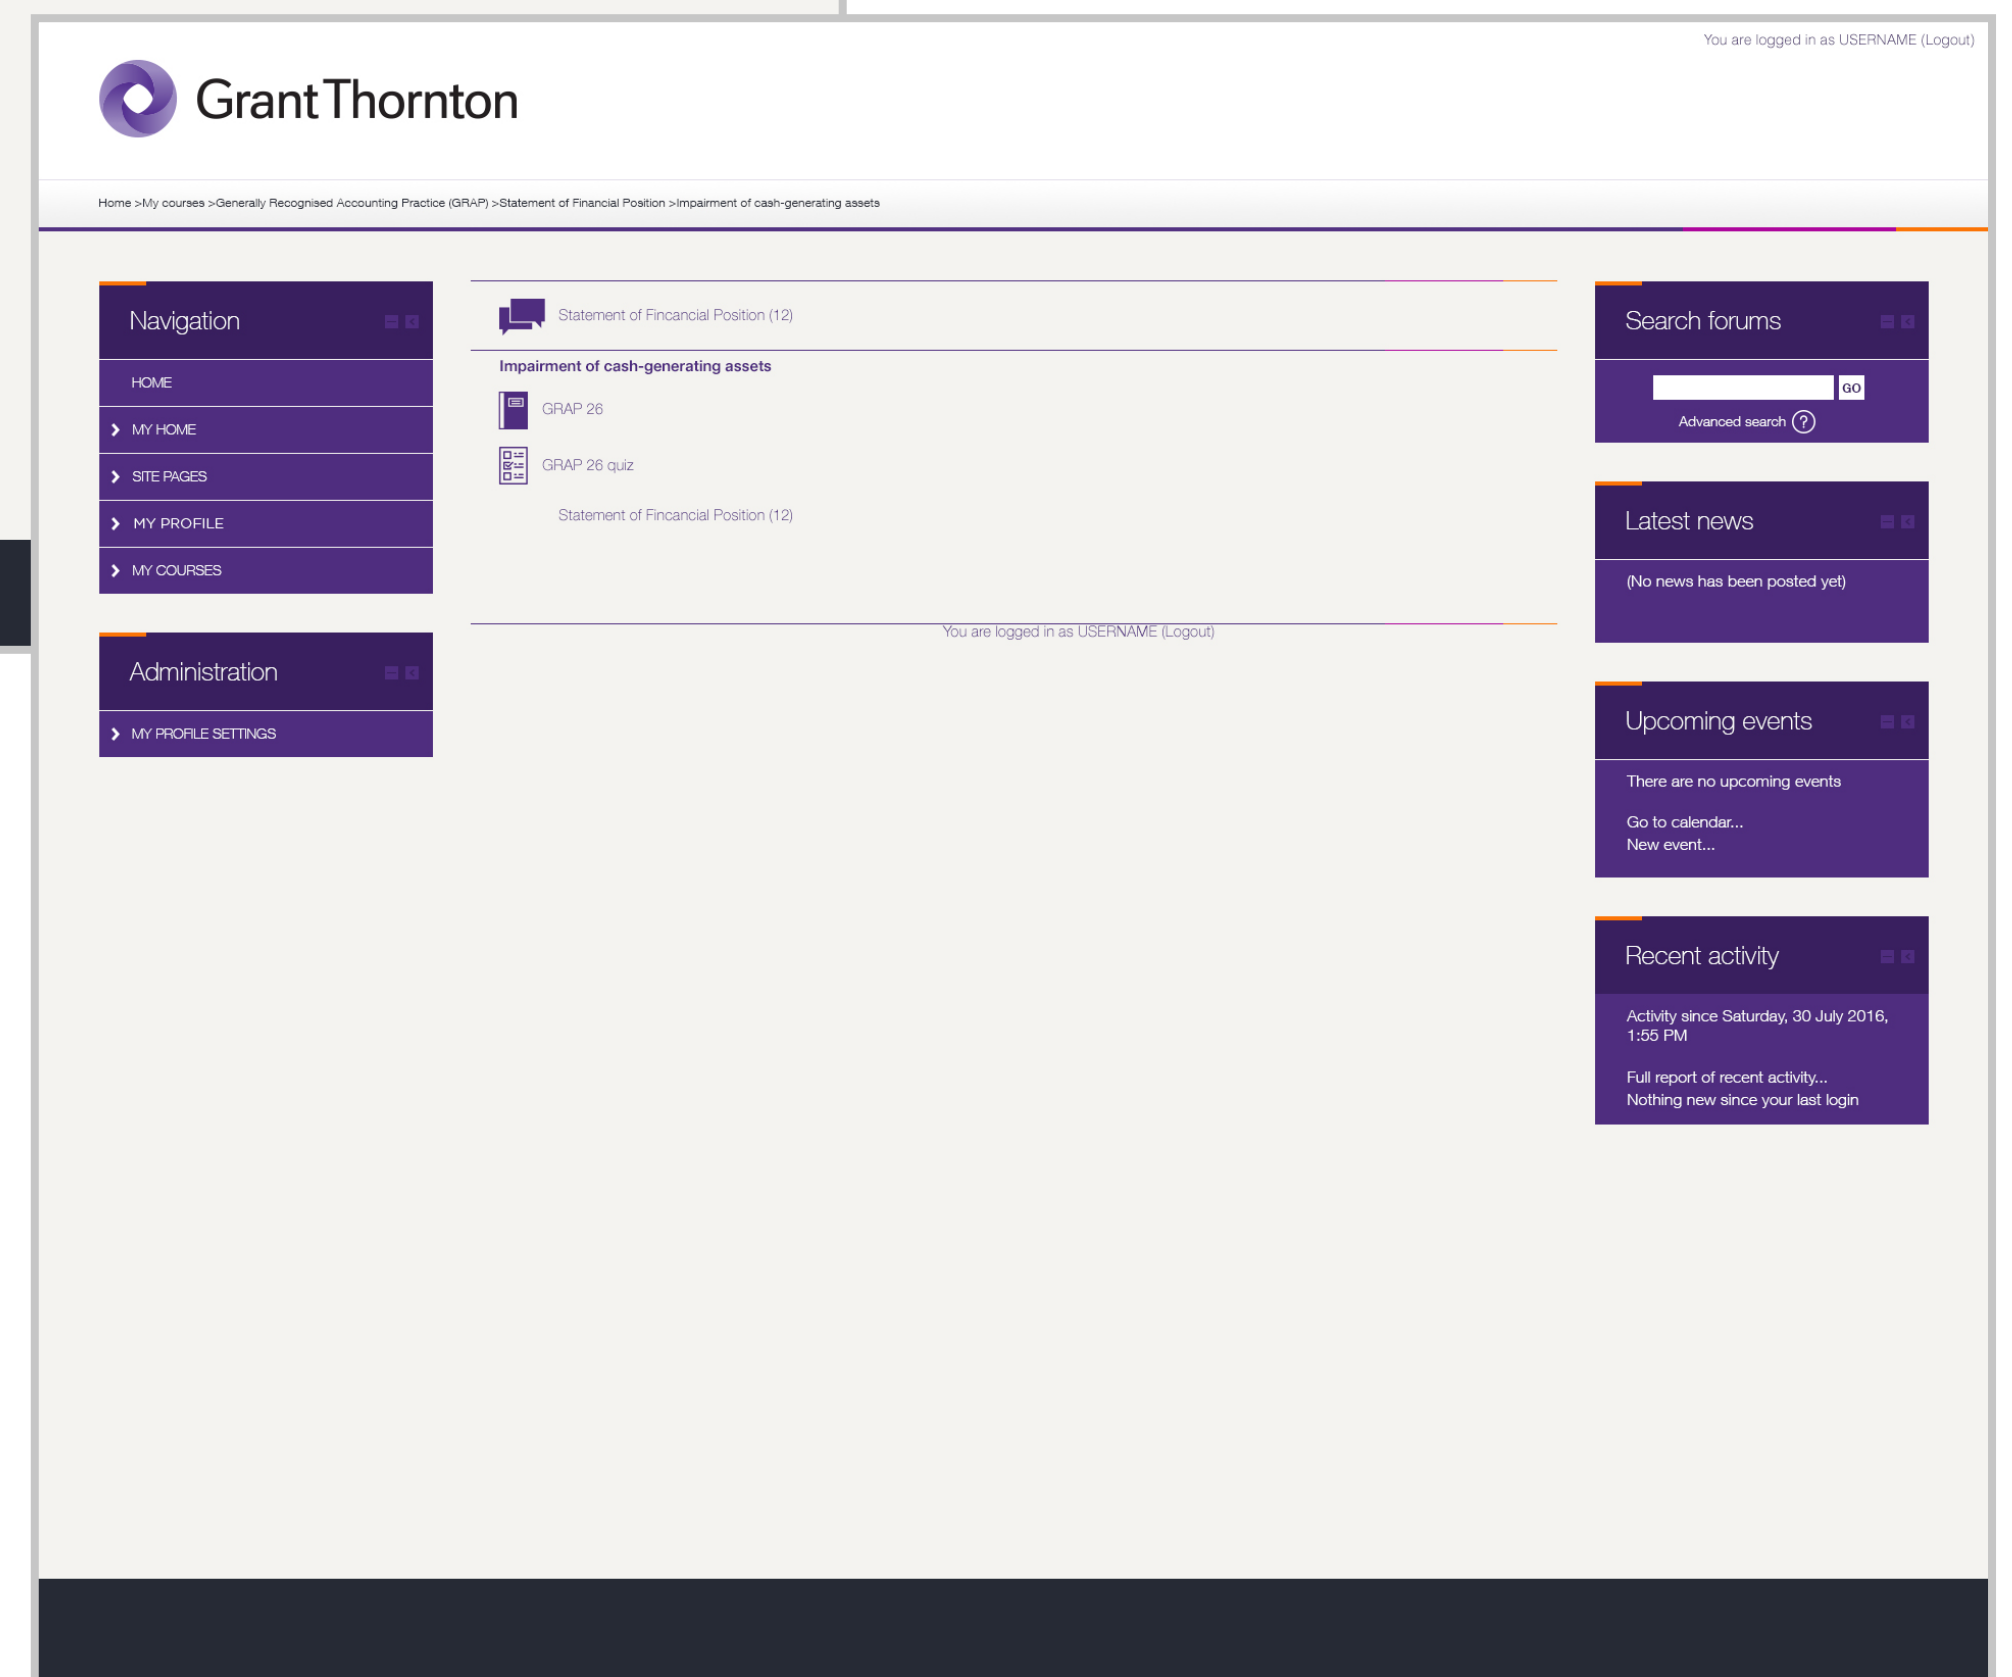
You are logged in as USERNAME (Logout)

Grant Thornton

Home >My courses >Generally Recognised Accounting Practice (GRAP) >Statement of Financial Position >Impairment of cash-generating assets

Navigation

HOME

MY HOME

SITE PAGES

MY PROFILE

MY COURSES

Administration

MY PROFILE SETTINGS

Statement of Fincancial Position (12)

Impairment of cash-generating assets

GRAP 26

GRAP 26 quiz

Statement of Fincancial Position (12)

You are logged in as USERNAME (Logout)

Search forums

GO

Advanced search

Latest news

(No news has been posted yet)

Upcoming events

There are no upcoming events

Go to calendar...
New event...

Recent activity

Activity since Saturday, 30 July 2016, 1:55 PM

Full report of recent activity...
Nothing new since your last login